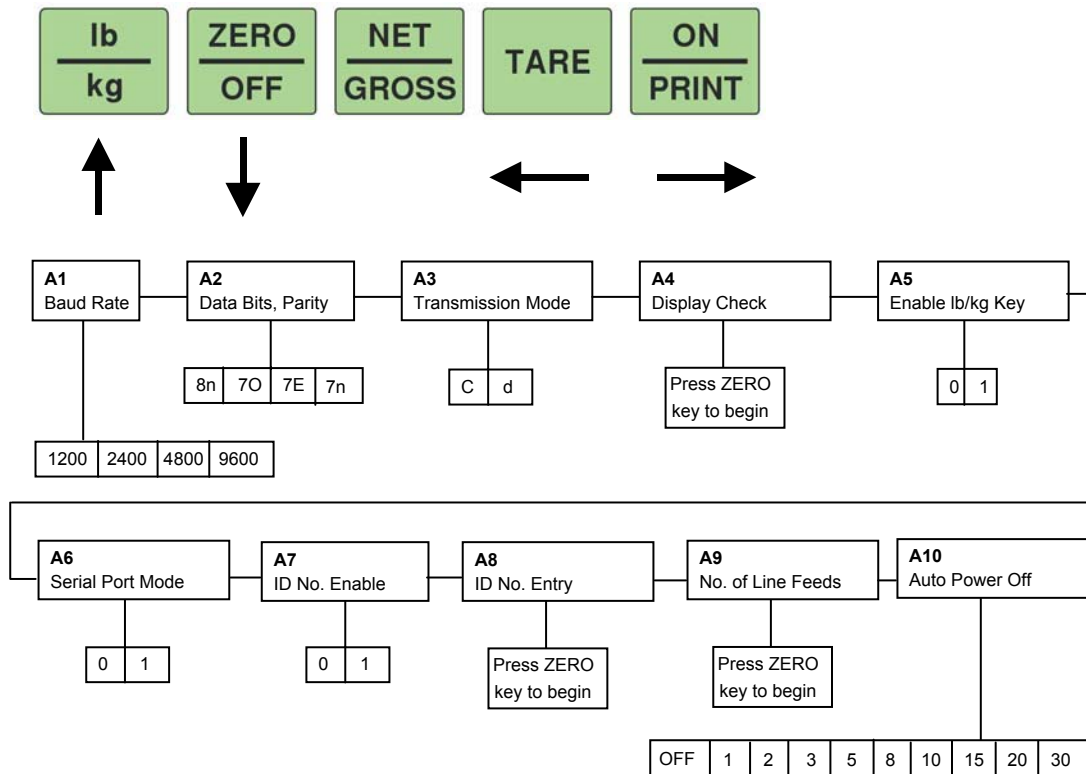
lb
kg

ZERO
OFF

NET
GROSS

TARE

ON
PRINT

**A1**
Baud Rate

| 1200 | 2400 | 4800 | 9600 |
|---|---|---|---|

**A2**
Data Bits, Parity

| 8n | 7O | 7E | 7n |
|---|---|---|---|

**A3**
Transmission Mode

| C | d |
|---|---|

**A4**
Display Check

Press ZERO key to begin

**A5**
Enable lb/kg Key

| 0 | 1 |
|---|---|

**A6**
Serial Port Mode

| 0 | 1 |
|---|---|

**A7**
ID No. Enable

| 0 | 1 |
|---|---|

**A8**
ID No. Entry

Press ZERO key to begin

**A9**
No. of Line Feeds

Press ZERO key to begin

**A10**
Auto Power Off

| OFF | 1 | 2 | 3 | 5 | 8 | 10 | 15 | 20 | 30 |
|---|---|---|---|---|---|---|---|---|---|